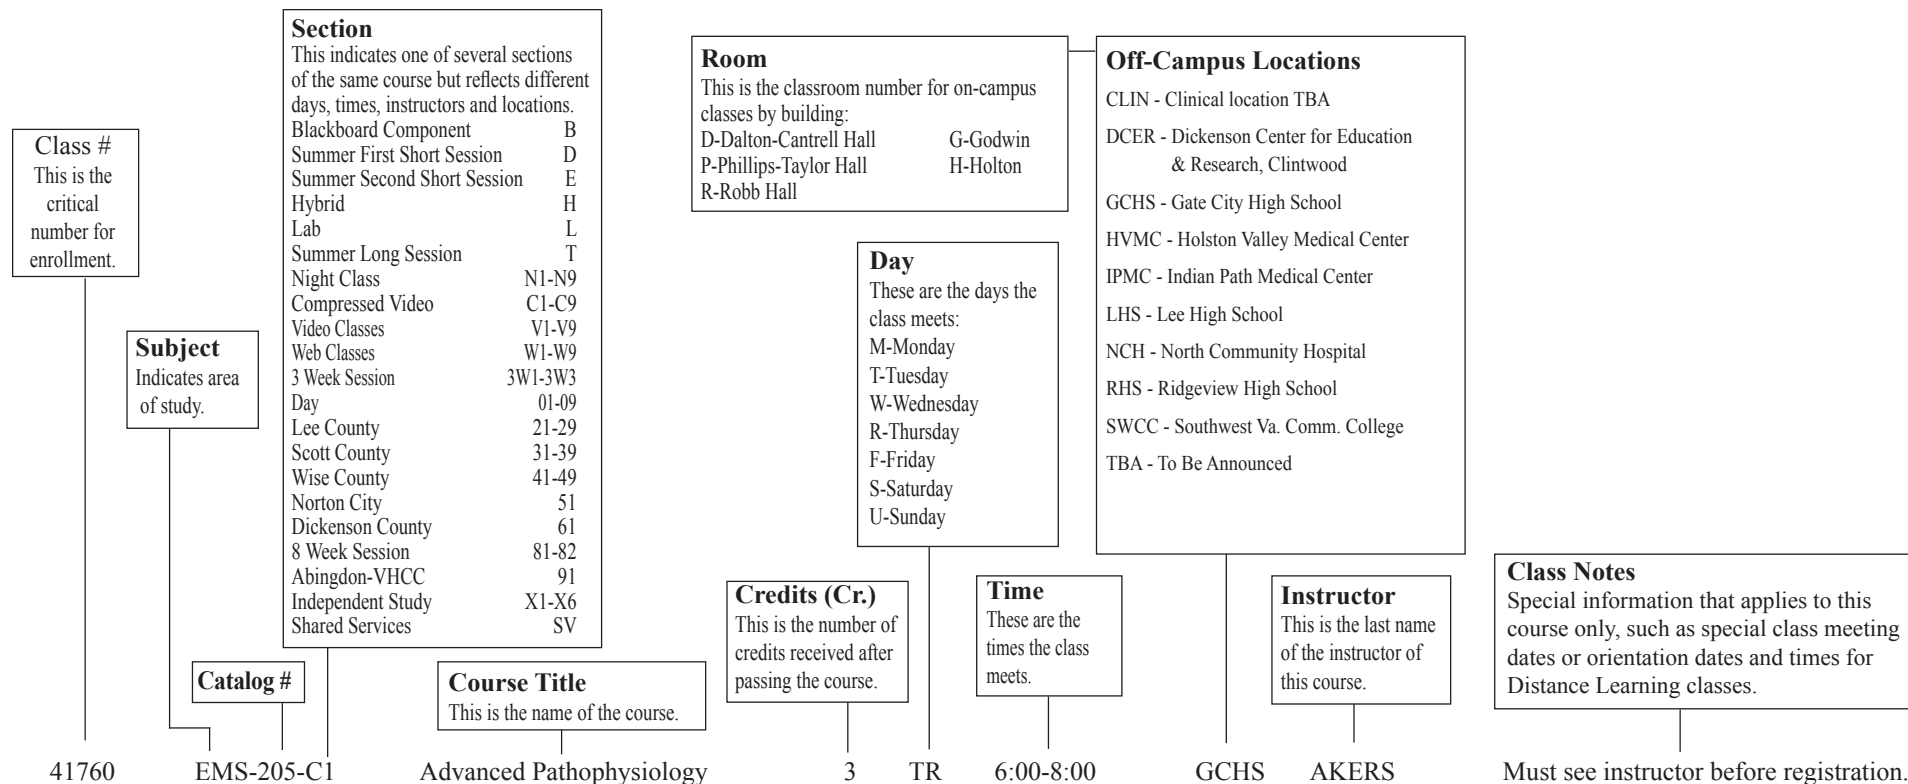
Class #
This is the critical number for enrollment.

Subject
Indicates area of study.

Catalog #

Section
This indicates one of several sections of the same course but reflects different days, times, instructors and locations.

| | |
|---|---|
| Blackboard Component | B |
| Summer First Short Session | D |
| Summer Second Short Session | E |
| Hybrid | H |
| Lab | L |
| Summer Long Session | T |
| Night Class | N1-N9 |
| Compressed Video | C1-C9 |
| Video Classes | V1-V9 |
| Web Classes | W1-W9 |
| 3 Week Session | 3W1-3W3 |
| Day | 01-09 |
| Lee County | 21-29 |
| Scott County | 31-39 |
| Wise County | 41-49 |
| Norton City | 51 |
| Dickenson County | 61 |
| 8 Week Session | 81-82 |
| Abingdon-VHCC | 91 |
| Independent Study | X1-X6 |
| Shared Services | SV |

Course Title
This is the name of the course.

Room
This is the classroom number for on-campus classes by building:
D-Dalton-Cantrell Hall G-Godwin
P-Phillips-Taylor Hall H-Holton
R-Robb Hall

Day
These are the days the class meets:
M-Monday
T-Tuesday
W-Wednesday
R-Thursday
F-Friday
S-Saturday
U-Sunday

Credits (Cr.)
This is the number of credits received after passing the course.

Time
These are the times the class meets.

Off-Campus Locations
CLIN - Clinical location TBA
DCER - Dickenson Center for Education & Research, Clintwood
GCHS - Gate City High School
HVMC - Holston Valley Medical Center
IPMC - Indian Path Medical Center
LHS - Lee High School
NCH - North Community Hospital
RHS - Ridgeview High School
SWCC - Southwest Va. Comm. College
TBA - To Be Announced

Instructor
This is the last name of the instructor of this course.

Class Notes
Special information that applies to this course only, such as special class meeting dates or orientation dates and times for Distance Learning classes.

41760 EMS-205-C1 Advanced Pathophysiology 3 TR 6:00-8:00 GCHS AKERS Must see instructor before registration.